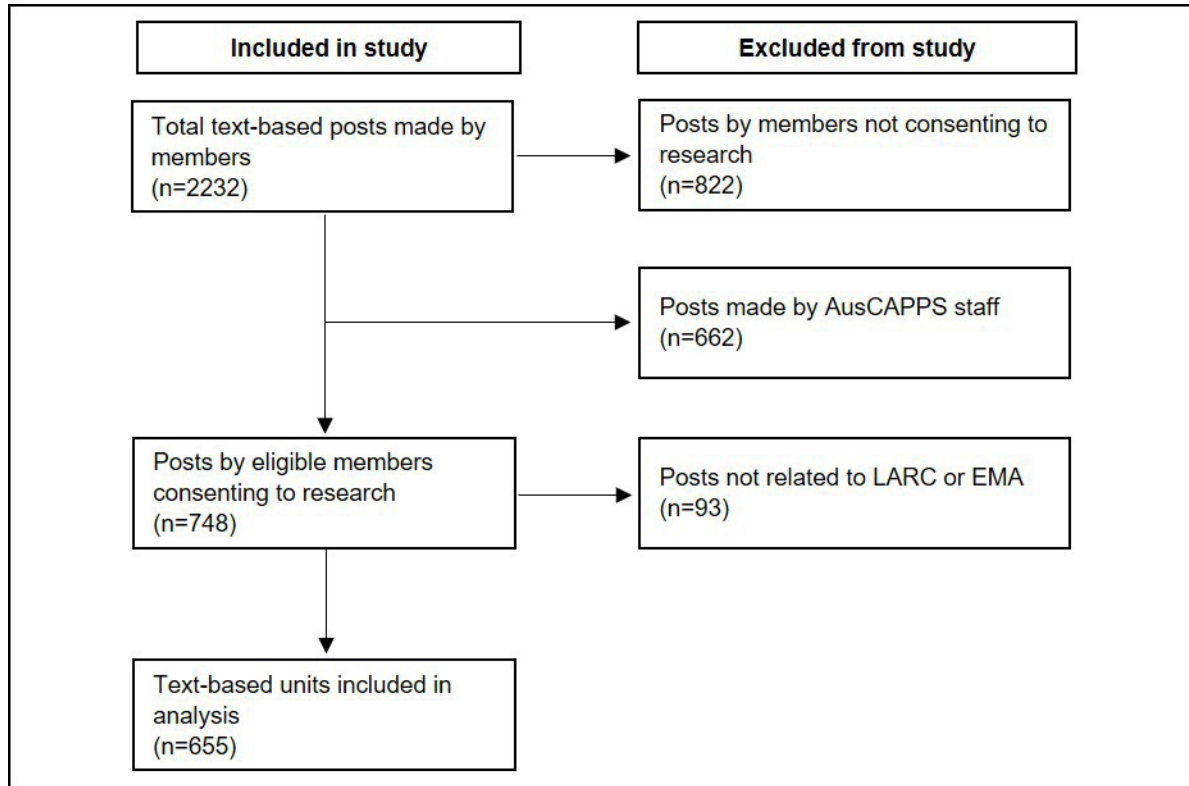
Included in study

Excluded from study

Total text-based posts made by members
(n=2232)

Posts by members not consenting to research
(n=822)

Posts made by AusCAPPS staff
(n=662)

Posts by eligible members consenting to research
(n=748)

Posts not related to LARC or EMA
(n=93)

Text-based units included in analysis
(n=655)